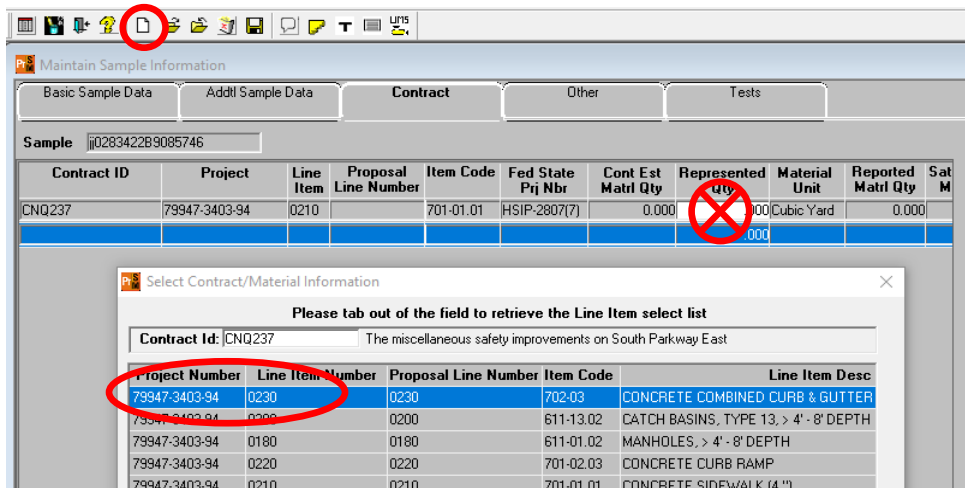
Maintain Sample Information

Basic Sample Data | Addtl Sample Data | Contract | Other | Tests

Sample jj0283422B9085746

| Contract ID | Project | Line Item | Proposal Line Number | Item Code | Fed State Prj Nbr | Cont Est Matrl Qty | Represented Qty | Material Unit | Reported Matrl Qty | Sat M |
|---|---|---|---|---|---|---|---|---|---|---|
| CNQ237 | 79947-3403-94 | 0210 | | 701-01.01 | HSIP-2807(7) | 0.000 | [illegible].000 | Cubic Yard | 0.000 | |
| | | | | | | | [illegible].000 | | | |

Select Contract/Material Information

Please tab out of the field to retrieve the Line Item select list

Contract Id: CNQ237 The miscellaneous safety improvements on South Parkway East

| Project Number | Line Item Number | Proposal Line Number | Item Code | Line Item Desc |
|---|---|---|---|---|
| 79947-3403-94 | 0230 | 0230 | 702-03 | CONCRETE COMBINED CURB & GUTTER |
| 79947-3403-94 | 0200 | 0200 | 611-13.02 | CATCH BASINS, TYPE 13, > 4' - 8' DEPTH |
| 79947-3403-94 | 0180 | 0180 | 611-01.02 | MANHOLES, > 4' - 8' DEPTH |
| 79947-3403-94 | 0220 | 0220 | 701-02.03 | CONCRETE CURB RAMP |
| 79947-3403-94 | 0210 | 0210 | 701-01.01 | CONCRETE SIDEWALK (4 ") |